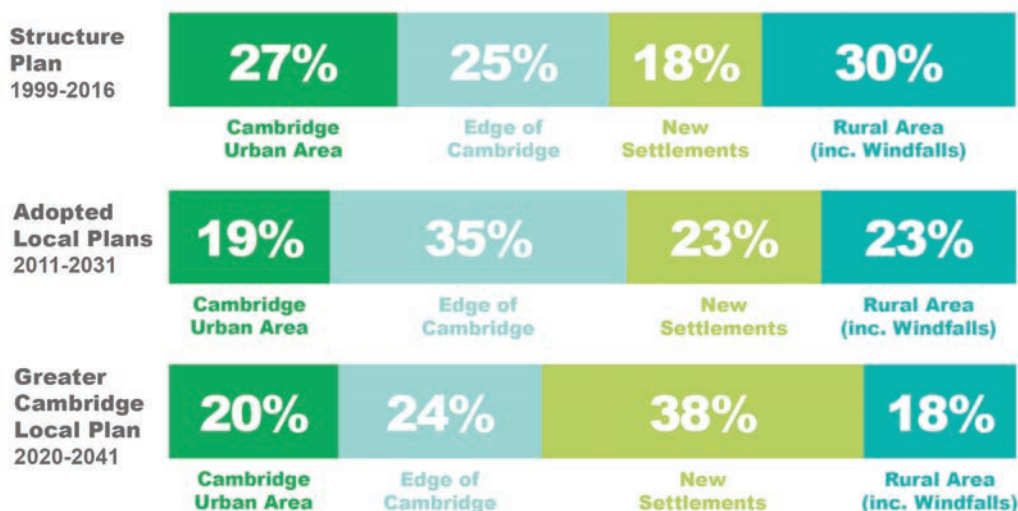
Structure Plan
1999-2016

27% 25% 18% 30%

Cambridge Urban Area
Edge of Cambridge
New Settlements
Rural Area (inc. Windfalls)

Adopted Local Plans
2011-2031

19% 35% 23% 23%

Cambridge Urban Area
Edge of Cambridge
New Settlements
Rural Area (inc. Windfalls)

Greater Cambridge Local Plan
2020-2041

20% 24% 38% 18%

Cambridge Urban Area
Edge of Cambridge
New Settlements
Rural Area (inc. Windfalls)